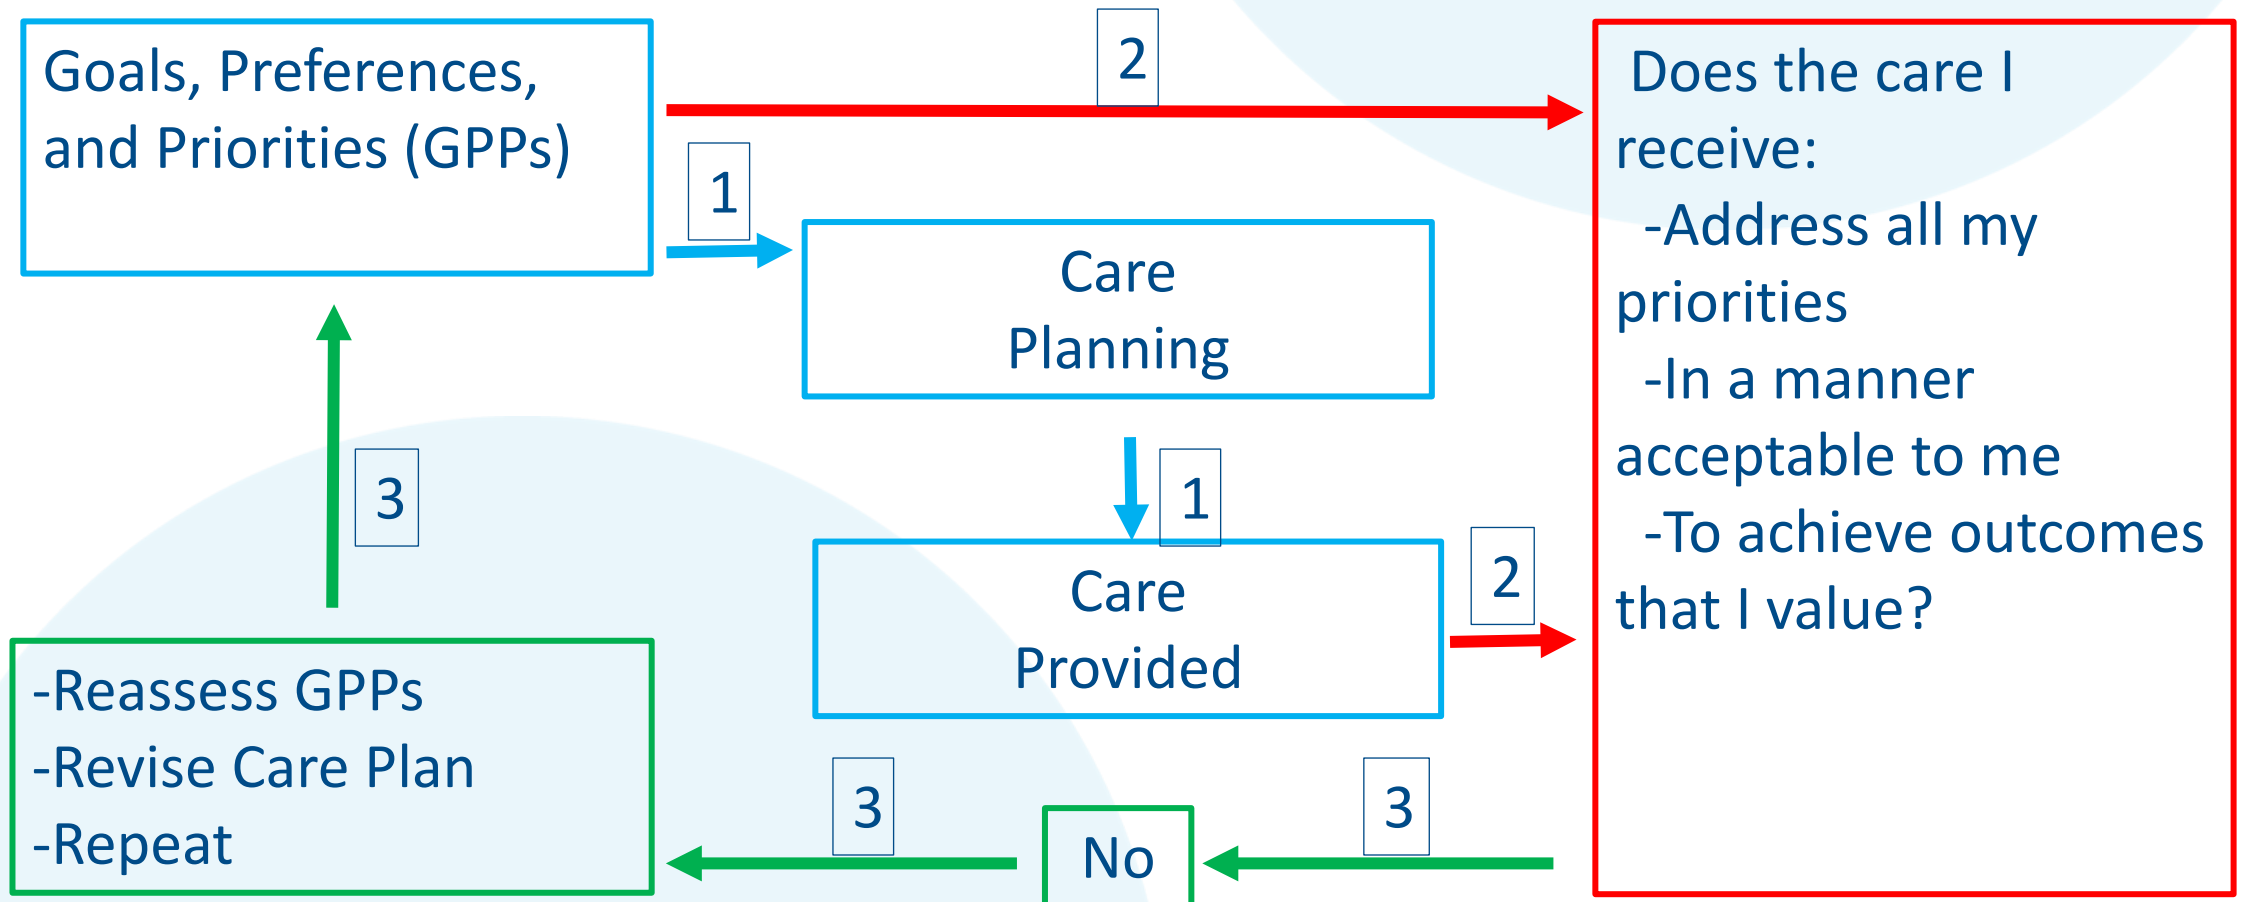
Goals, Preferences, and Priorities (GPPs)

2

Does the care I receive:
-Address all my priorities
-In a manner acceptable to me
-To achieve outcomes that I value?

1

Care Planning

1

Care Provided

2

3

-Reassess GPPs
-Revise Care Plan
-Repeat

3

No

3